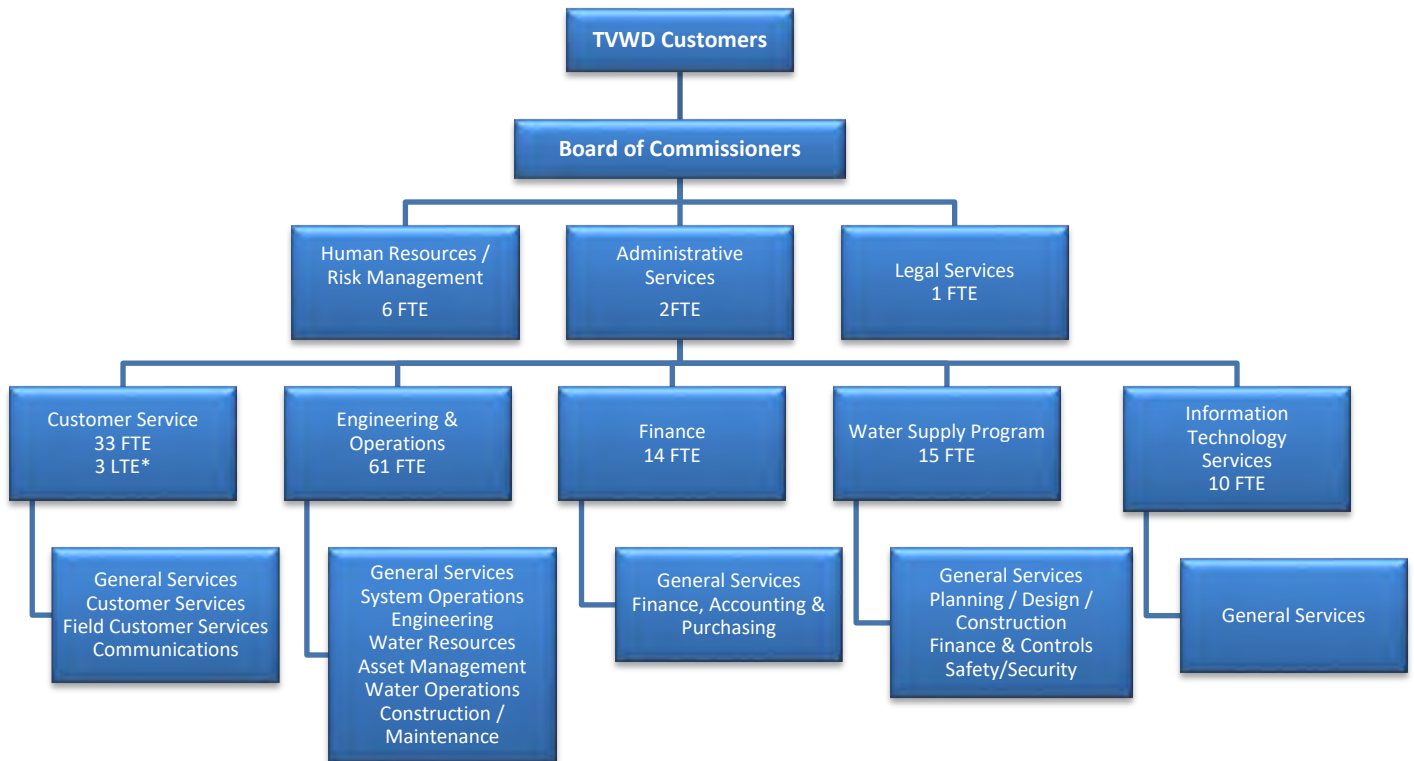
TVWD Customers

Board of Commissioners

Human Resources / Risk Management
6 FTE

Administrative Services
2FTE

Legal Services
1 FTE

Customer Service
33 FTE
3 LTE*

Engineering & Operations
61 FTE

Finance
14 FTE

Water Supply Program
15 FTE

Information Technology Services
10 FTE

General Services
Customer Services
Field Customer Services
Communications

General Services
System Operations
Engineering
Water Resources
Asset Management
Water Operations
Construction / Maintenance

General Services
Finance, Accounting & Purchasing

General Services
Planning / Design / Construction
Finance & Controls
Safety/Security

General Services